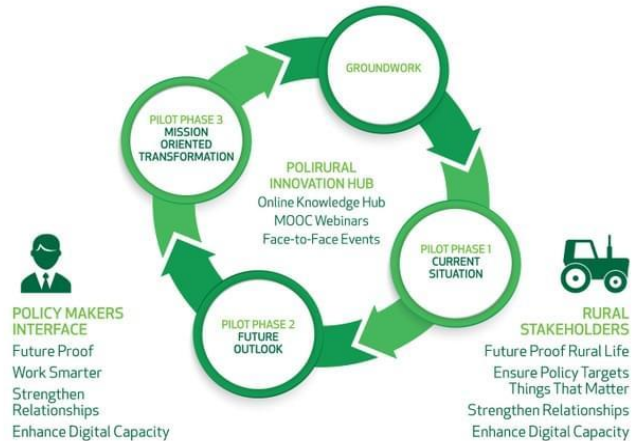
GROUNDWORK

PILOT PHASE 1
CURRENT SITUATION

PILOT PHASE 2
FUTURE OUTLOOK

PILOT PHASE 3
MISSION ORIENTED TRANSFORMATION

POLIRURAL INNOVATION HUB
Online Knowledge Hub
MOOC Webinars
Face-to-Face Events

POLICY MAKERS INTERFACE
Future Proof
Work Smarter
Strengthen Relationships
Enhance Digital Capacity

RURAL STAKEHOLDERS
Future Proof Rural Life
Ensure Policy Targets Things That Matter
Strengthen Relationships
Enhance Digital Capacity